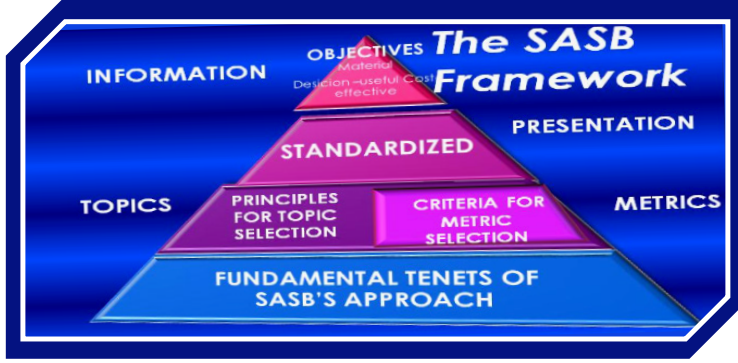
OBJECTIVES
Material
Desicion –useful Cost effective

The SASB Framework

INFORMATION

PRESENTATION

STANDARDIZED

TOPICS

PRINCIPLES FOR TOPIC SELECTION

CRITERIA FOR METRIC SELECTION

METRICS

FUNDAMENTAL TENETS OF SASB'S APPROACH